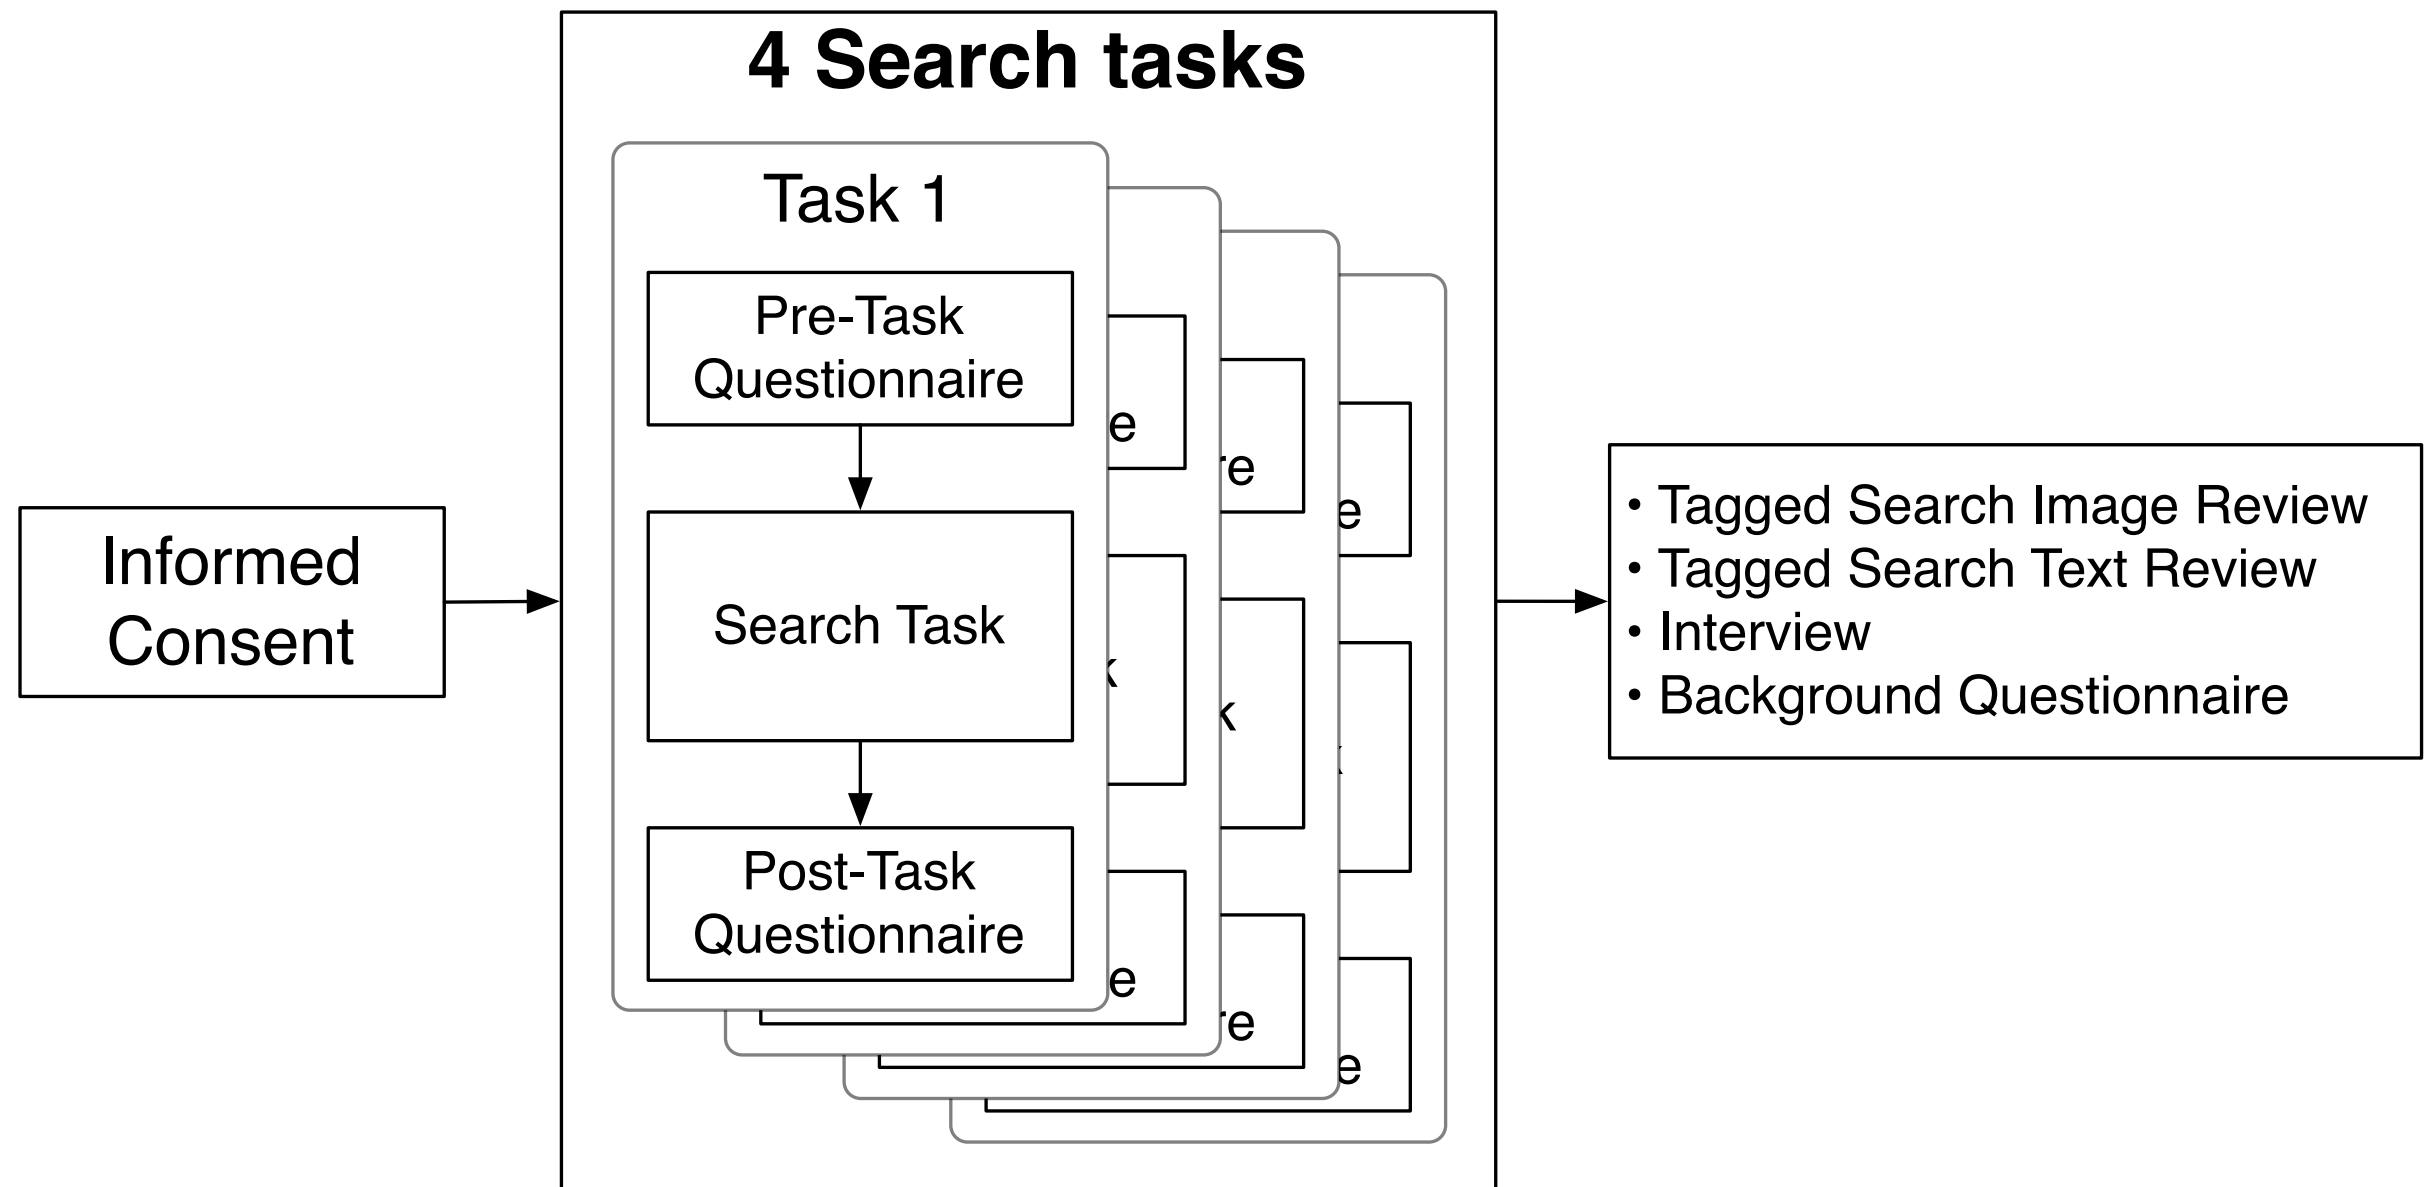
Informed Consent

4 Search tasks

Task 1

Pre-Task Questionnaire

Search Task

Post-Task Questionnaire

e
re
e
k
k
e
re
e

• Tagged Search Image Review
• Tagged Search Text Review
• Interview
• Background Questionnaire